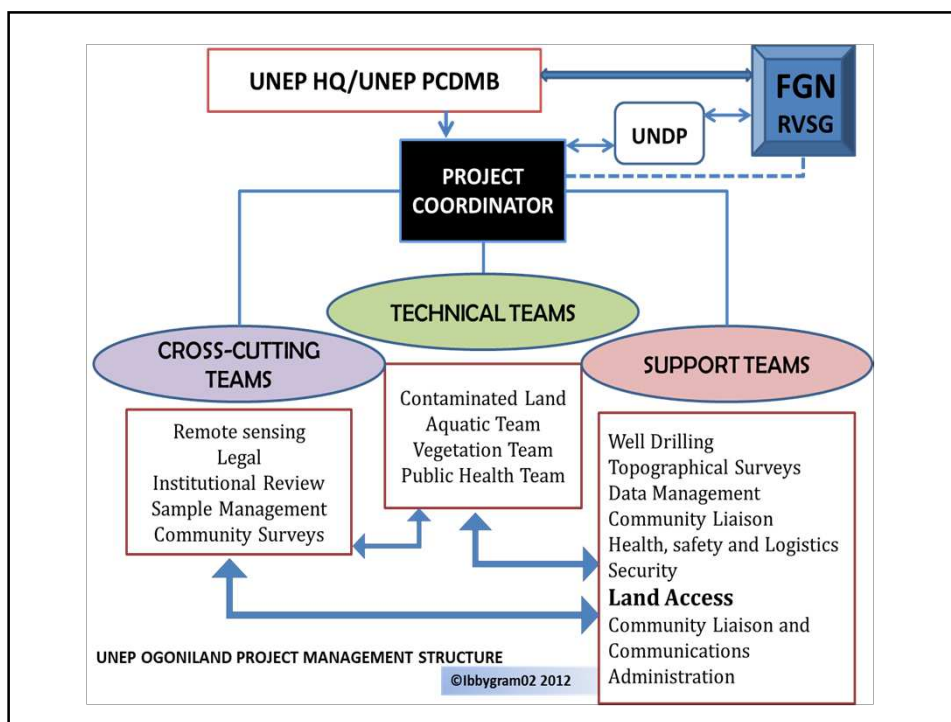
UNEP HQ/UNEP PCDMB

FGN
RVSG

UNDP

PROJECT COORDINATOR

TECHNICAL TEAMS

CROSS-CUTTING TEAMS

SUPPORT TEAMS

Contaminated Land
Aquatic Team
Vegetation Team
Public Health Team

Remote sensing
Legal
Institutional Review
Sample Management
Community Surveys

Well Drilling
Topographical Surveys
Data Management
Community Liaison
Health, safety and Logistics
Security
Land Access
Community Liaison and Communications
Administration

UNEP OGONILAND PROJECT MANAGEMENT STRUCTURE

©Ibbygram02 2012